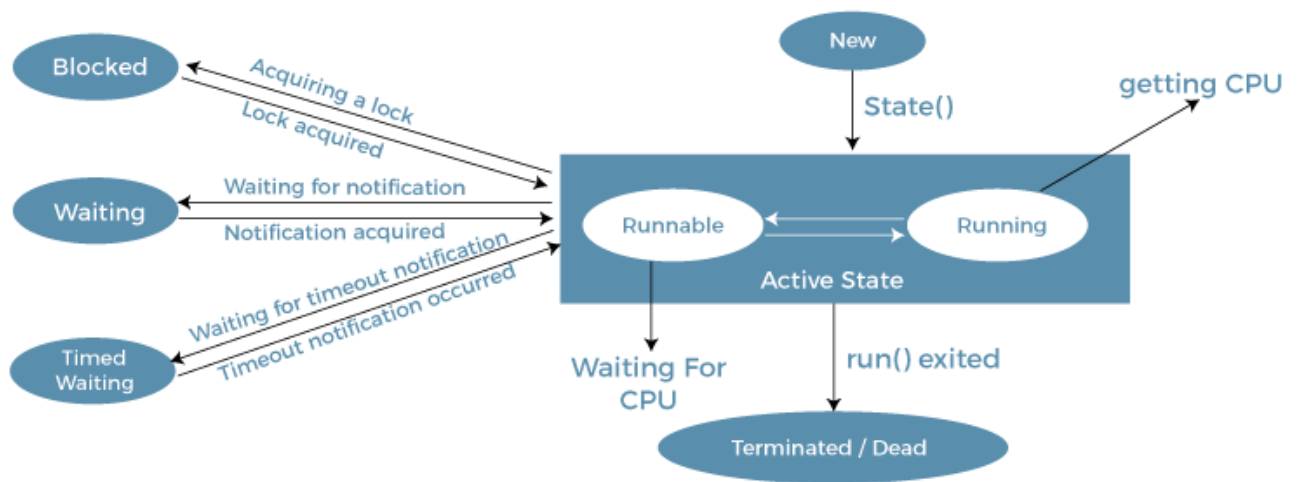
New

State()

getting CPU

Blocked

Acquiring a lock

Lock acquired

Waiting

Waiting for notification

Notification acquired

Runnable

Running

Active State

Waiting for timeout notification

Timeout notification occurred

Timed Waiting

Waiting For CPU

run() exited

Terminated / Dead